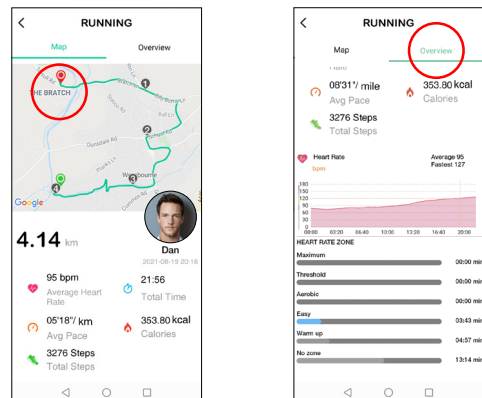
RUNNING

Map

Overview

THE BRATCH

Dunstall Rd

Wombourne

Google

4.14 km

Dan

2021-08-19 20:18

95 bpm
Average Heart Rate

21:56
Total Time

05'18"/ km
Avg Pace

353.80 kcal
Calories

3276 Steps
Total Steps

RUNNING

Map

Overview

08'31"/ mile
Avg Pace

353.80 kcal
Calories

3276 Steps
Total Steps

Heart Rate
bpm

Average 95
Fastest 127

180
150
120
90
60
30
0

00:00 03:20 06:40 10:00 13:20 16:40 20:00

HEART RATE ZONE

Maximum
00:00 min

Threshold
00:00 min

Aerobic
00:00 min

Easy
03:43 min

Warm up
04:57 min

No zone
13:14 min